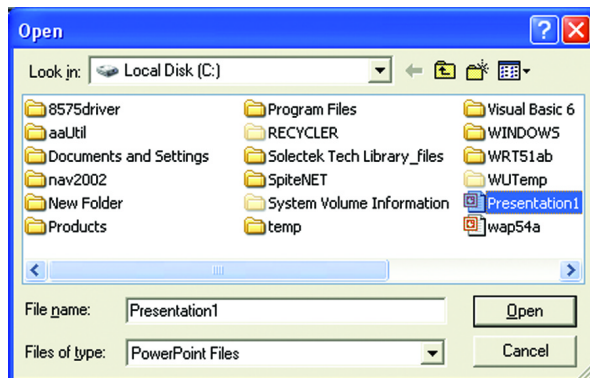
Open

Look in: Local Disk (C:)

8575driver
aaUtil
Documents and Settings
nav2002
New Folder
Products
Program Files
RECYCLER
Solectek Tech Library_files
SpiteNET
System Volume Information
temp
Visual Basic 6
WINDOWS
WRT51ab
WUTemp
Presentation1
wap54a

File name: Presentation1
Files of type: PowerPoint Files

Open
Cancel